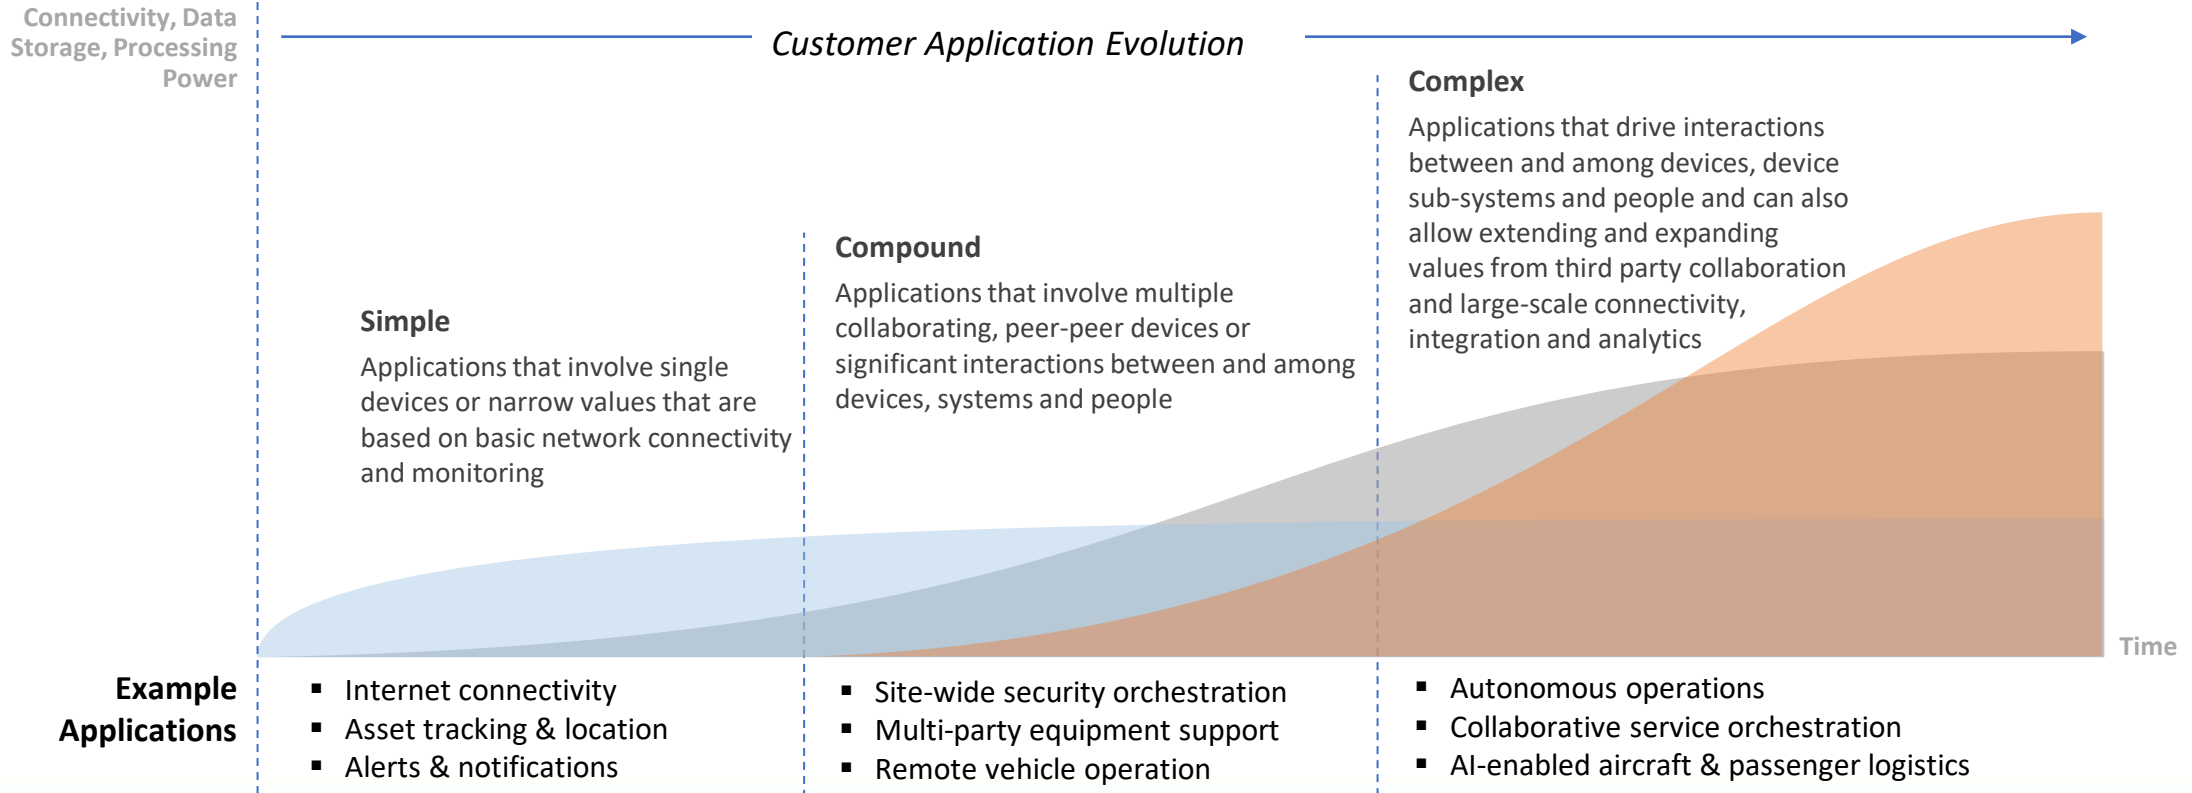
Connectivity, Data Storage, Processing Power

Customer Application Evolution

Complex

Applications that drive interactions between and among devices, device sub-systems and people and can also allow extending and expanding values from third party collaboration and large-scale connectivity, integration and analytics

Compound

Applications that involve multiple collaborating, peer-peer devices or significant interactions between and among devices, systems and people

Simple

Applications that involve single devices or narrow values that are based on basic network connectivity and monitoring

Time

Example Applications

- Internet connectivity
- Asset tracking & location
- Alerts & notifications

- Site-wide security orchestration
- Multi-party equipment support
- Remote vehicle operation

- Autonomous operations
- Collaborative service orchestration
- AI-enabled aircraft & passenger logistics